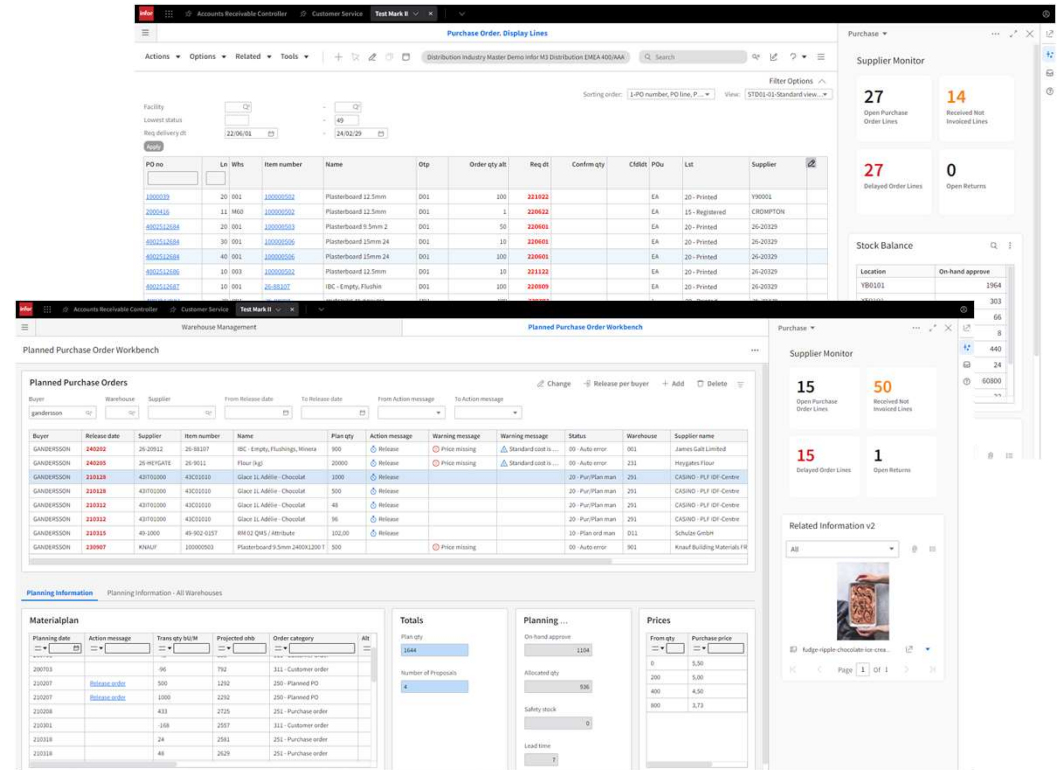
infor Accounts Receivable Controller Customer Service Test Mark II

Purchase Order. Display Lines

Actions Options Related Tools

Distribution Industry Master Demo Infor M3 Distribution EMEA 400/AAA

Search

Filter Options

Sorting order: 1-PO number, PO line, P... View: STD01-01-Standard view...

Facility
Lowest status
Req delivery dt 22/06/01 - 24/02/29
49
Apply

| PO no | Ln | Whs | Item number | Name | Otp | Order qty alt | Req dt | Confirm qty | Cfdldt | POu | Lst | Supplier |
|---|---|---|---|---|---|---|---|---|---|---|---|---|
| 1000039 | 20 | 001 | 100000502 | Plasterboard 12.5mm | D01 | 100 | 221022 | | | EA | 20 - Printed | Y90001 |
| 2000416 | 11 | M60 | 100000502 | Plasterboard 12.5mm | D01 | 1 | 220622 | | | EA | 15 - Registered | CROMPTON |
| 4002512684 | 20 | 001 | 100000503 | Plasterboard 9.5mm 2 | D01 | 50 | 220601 | | | EA | 20 - Printed | 26-20329 |
| 4002512684 | 30 | 001 | 100000506 | Plasterboard 15mm 24 | D01 | 10 | 220601 | | | EA | 20 - Printed | 26-20329 |
| 4002512684 | 40 | 001 | 100000506 | Plasterboard 15mm 24 | D01 | 100 | 220601 | | | EA | 20 - Printed | 26-20329 |
| 4002512686 | 10 | 003 | 100000502 | Plasterboard 12.5mm | D01 | 100 | 221122 | | | EA | 20 - Printed | 26-20329 |
| 4002512687 | 10 | 001 | 26-00107 | IBC - Empty, Flushin | D01 | 100 | 220909 | | | EA | 20 - Printed | 26-20329 |

Purchase

Supplier Monitor

27 Open Purchase Order Lines
14 Received Not Invoiced Lines
27 Delayed Order Lines
0 Open Returns

Stock Balance

| Location | On-hand approve |
|---|---|
| YB0101 | 1964 |
| | 303 |
| | 66 |
| | 8 |
| | 440 |
| | 24 |
| | 60800 |

infor Accounts Receivable Controller Customer Service Test Mark II

Warehouse Management Planned Purchase Order Workbench

Planned Purchase Order Workbench

Planned Purchase Orders

Change Release per buyer Add Delete

Buyer Warehouse Supplier From Release date To Release date From Action message To Action message
gandersson

| Buyer | Release date | Supplier | Item number | Name | Plan qty | Action message | Warning message | Warning message | Status | Warehouse | Supplier name |
|---|---|---|---|---|---|---|---|---|---|---|---|
| GANDERSSON | 240202 | 26-20012 | 26-00107 | IBC - Empty, Flushings, Minera | 900 | Release | Price missing | Standard cost is ... | 00 - Auto error | 001 | James Galt Limited |
| GANDERSSON | 240205 | 26-HEYGATE | 26-9011 | Flour (kg) | 20000 | Release | Price missing | Standard cost is ... | 00 - Auto error | 231 | Heygates Flour |
| GANDERSSON | 210128 | 43IT01000 | 43C01010 | Glace 1L Adélie - Chocolat | 1000 | Release | | | 20 - Pur/Plan man | 291 | CASINO - PLF IDF-Centre |
| GANDERSSON | 210128 | 43IT01000 | 43C01010 | Glace 1L Adélie - Chocolat | 500 | Release | | | 20 - Pur/Plan man | 291 | CASINO - PLF IDF-Centre |
| GANDERSSON | 210312 | 43IT01000 | 43C01010 | Glace 1L Adélie - Chocolat | 48 | Release | | | 20 - Pur/Plan man | 291 | CASINO - PLF IDF-Centre |
| GANDERSSON | 210322 | 43IT01000 | 43C01010 | Glace 1L Adélie - Chocolat | 96 | Release | | | 20 - Pur/Plan man | 291 | CASINO - PLF IDF-Centre |
| GANDERSSON | 210315 | 49-1000 | 49-902-0157 | RM 02 QMS / Attribute | 102,00 | Release | | | 10 - Plan ord man | D11 | Schulze GmbH |
| GANDERSSON | 230907 | KNAUF | 100000503 | Plasterboard 9.5mm 2400X1200 T | 500 | | Price missing | | 00 - Auto error | 001 | Knauf Building Materials FR |

Planning Information Planning Information - All Warehouses

Materialplan

| Planning date | Action message | Trans qty bU/M | Projected ohb | Order category | Alt |
|---|---|---|---|---|---|
| 200703 | | -96 | 792 | 311 - Customer order | |
| 210207 | Release order | 500 | 1292 | 250 - Planned PO | |
| 210207 | Release order | 1000 | 2292 | 250 - Planned PO | |
| 210208 | | 433 | 2725 | 251 - Purchase order | |
| 210301 | | -168 | 2557 | 311 - Customer order | |
| 210318 | | 24 | 2581 | 251 - Purchase order | |
| 210318 | | 48 | 2629 | 251 - Purchase order | |

Totals
Plan qty
1644
Number of Proposals
4

Planning ...
On-hand approve
1104
Allocated qty
936
Safety stock
0
Lead time
7

Prices

| From qty | Purchase price |
|---|---|
| 0 | 5,50 |
| 200 | 5,00 |
| 400 | 4,50 |
| 800 | 3,73 |

Purchase

Supplier Monitor

15 Open Purchase Order Lines
50 Received Not Invoiced Lines
15 Delayed Order Lines
1 Open Returns

Related Information v2

All

fudge-ripple-chocolate-ice-crea...

Page 1 Of 1